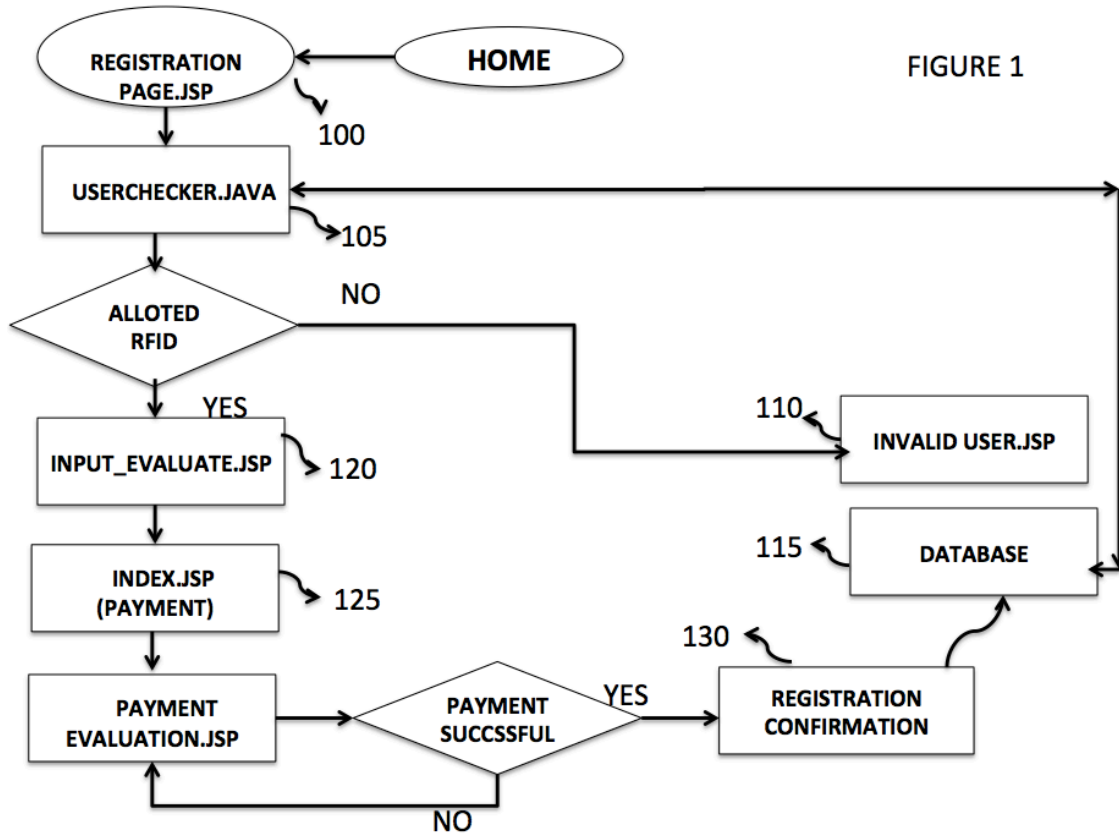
REGISTRATION PAGE.JSP

HOME

FIGURE 1

100

USERCHECKER.JAVA

105

ALLOTED RFID

NO

YES

110

INVALID USER.JSP

INPUT_EVALUATE.JSP

120

115

DATABASE

INDEX.JSP (PAYMENT)

125

130

PAYMENT EVALUATION.JSP

PAYMENT SUCCSSFUL

YES

REGISTRATION CONFIRMATION

NO